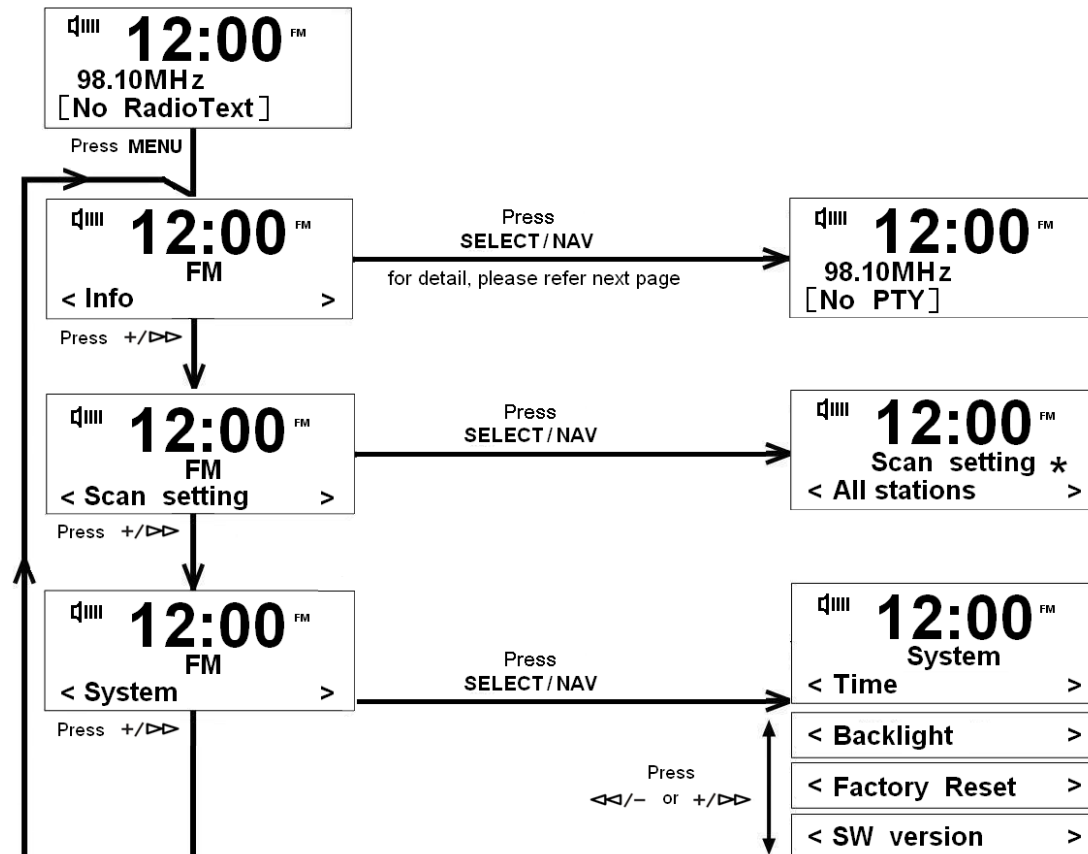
12:00 FM
98.10MHz
[No RadioText]

Press MENU

12:00 FM
FM
< Info >

Press SELECT/NAV
for detail, please refer next page

12:00 FM
98.10MHz
[No PTY]

Press +/ᐅᐅ

12:00 FM
FM
< Scan setting >

Press SELECT/NAV

12:00 FM
Scan setting *
< All stations >

Press +/ᐅᐅ

12:00 FM
FM
< System >

Press SELECT/NAV

12:00 FM
System
< Time >
< Backlight >
< Factory Reset >
< SW version >

Press +/ᐅᐅ

Press
ᐊᐊ/– or +/ᐅᐅ